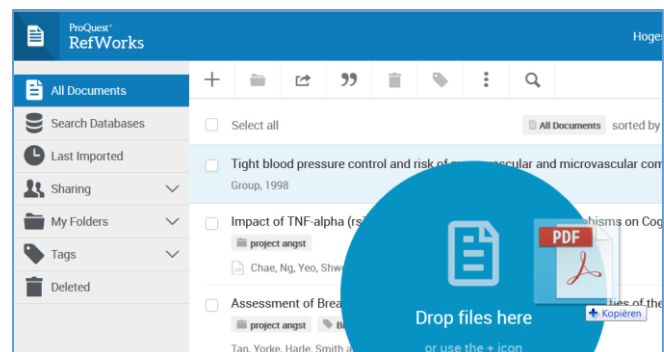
ProQuest®
RefWorks

Hoges

All Documents
Search Databases
Last Imported
Sharing
My Folders
Tags
Deleted

Select all

All Documents sorted by

Tight blood pressure control and risk of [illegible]vascular and microvascular com
Group, 1998

Impact of TNF-alpha (rs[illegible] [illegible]phisms on Cog
project angst
Chae, Ng, Yeo, Shw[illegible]

Assessment of Brea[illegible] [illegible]ties of the
project angst
Tan, Yorke, Harle, Smith a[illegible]

Drop files here
or use the + icon

PDF

Kopiëren